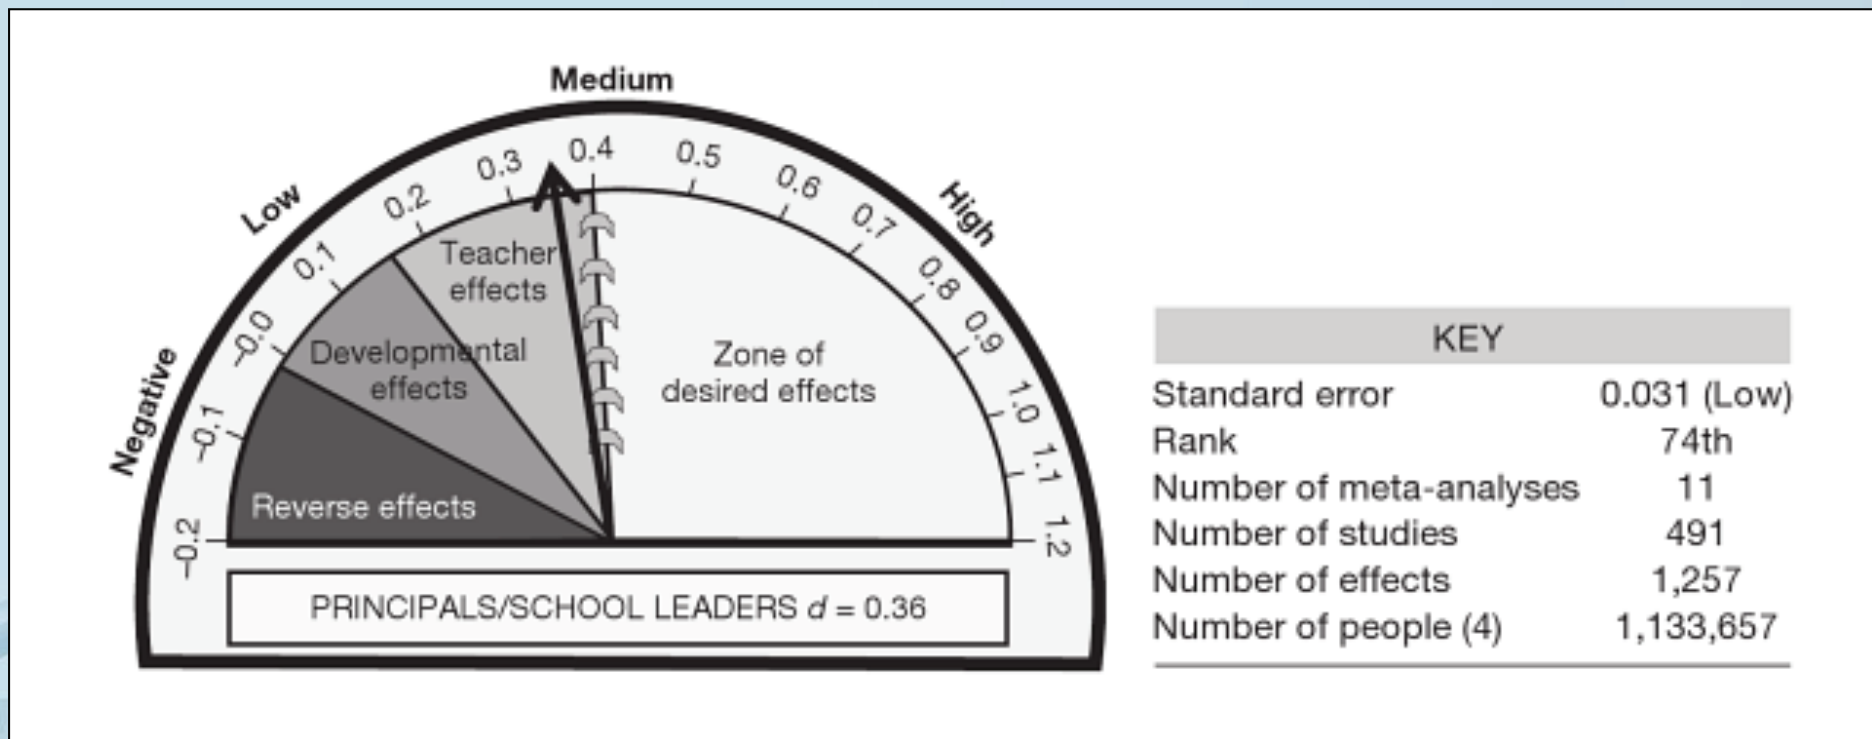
Medium
Low
High
Negative
0.3 0.4 0.5 0.6 0.7 0.8 0.9 1.0 1.1 1.2
0.2 0.1 –0.0 –0.1 –0.2

Teacher effects

Developmental effects

Reverse effects

Zone of desired effects

PRINCIPALS/SCHOOL LEADERS $d$ = 0.36

| KEY | |
|---|---|
| Standard error | 0.031 (Low) |
| Rank | 74th |
| Number of meta-analyses | 11 |
| Number of studies | 491 |
| Number of effects | 1,257 |
| Number of people (4) | 1,133,657 |